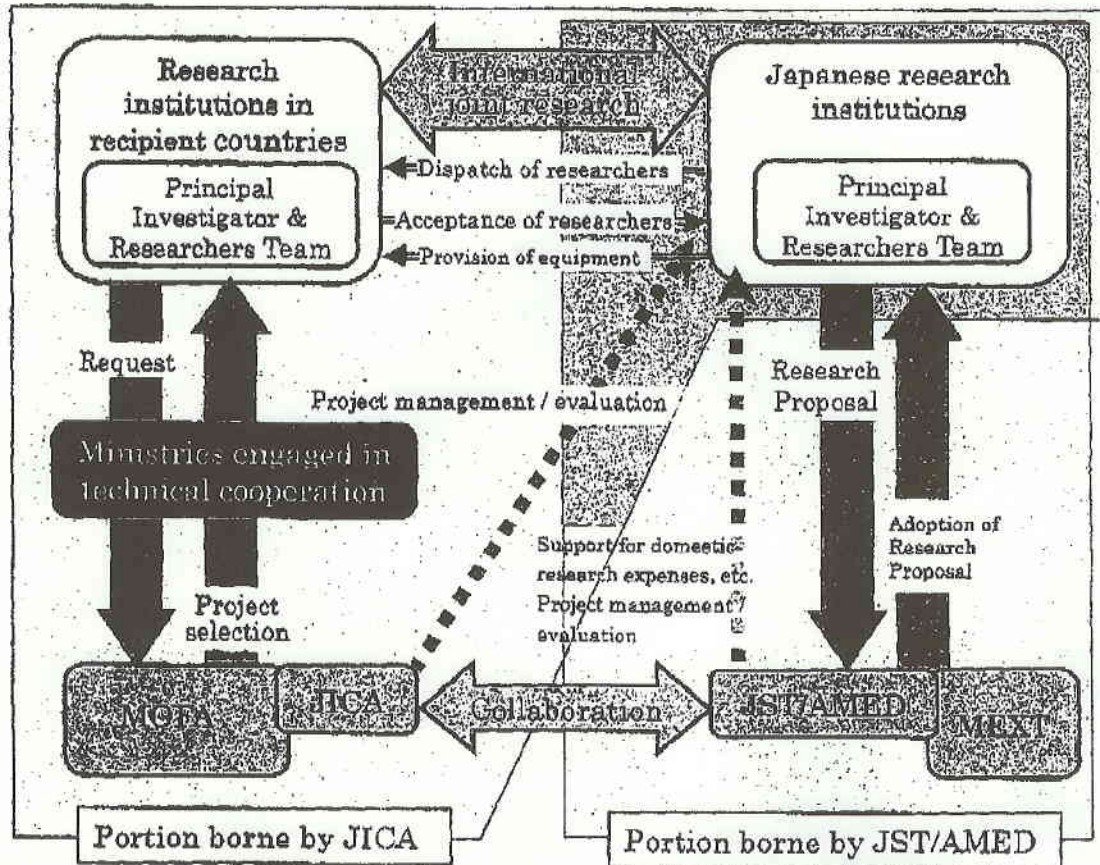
Research institutions in recipient countries

Principal Investigator & Researchers Team

International joint research

Japanese research institutions

Principal Investigator & Researchers Team

Dispatch of researchers

Acceptance of researchers

Provision of equipment

Request

Project management / evaluation

Research Proposal

Ministries engaged in technical cooperation

Support for domestic research expenses, etc. Project management / evaluation

Adoption of Research Proposal

Project selection

MOFA

JICA

Collaboration

JST/AMED

MEXT

Portion borne by JICA

Portion borne by JST/AMED